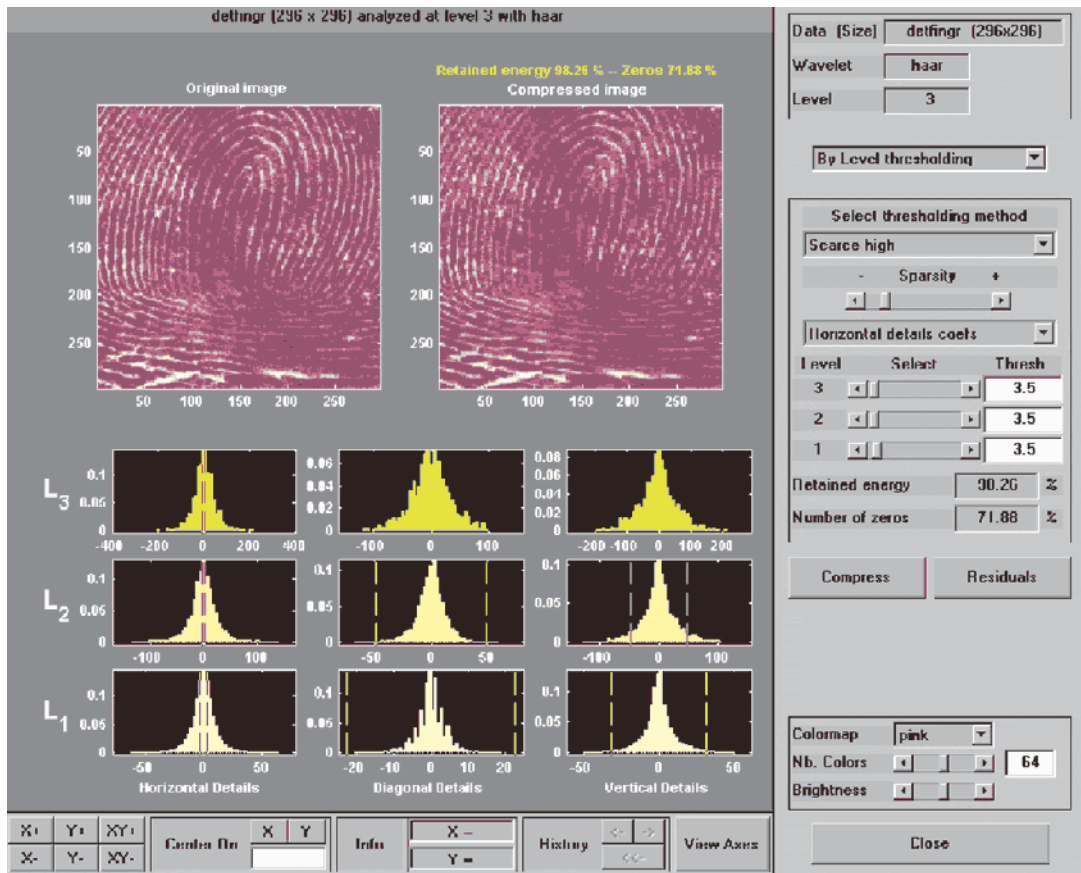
detfingr (296 x 296) analyzed at level 3 with haar

Original image

Retained energy 98.26 % -- Zeros 71.88 %
Compressed image

50
100
150
200
250

50 100 150 200 250

50
100
150
200
250

50 100 150 200 250

$L_3$
0.1
0.05
0
-400 -200 0 200 400

0.06
0.04
0.02
0
-100 0 100

0.08
0.06
0.04
0.02
0
-200 -100 0 100 200

$L_2$
0.1
0.05
0
-100 0 100

0.1
0.05
0
-50 0 50

0.1
0.05
0
-100 0 100

$L_1$
0.1
0.05
0
-50 0 50
Horizontal Details

0.1
0.05
0
-20 -10 0 10 20
Diagonal Details

0.1
0.05
0
-50 0 50
Vertical Details

Data (Size) detfingr (296x296)
Wavelet haar
Level 3

By Level thresholding

Select thresholding method
Scarce high
- Sparsity +
Horizontal details coefs
| Level | Select | Thresh |
|---|---|---|
| 3 | | 3.5 |
| 2 | | 3.5 |
| 1 | | 3.5 |

Retained energy 98.26 %
Number of zeros 71.88 %

Compress
Residuals

Colormap pink
Nb. Colors 64
Brightness

Close

X+ Y+ XY+
X- Y- XY-
Center On X Y
Info X = Y =
History <- -> <<-
View Axes